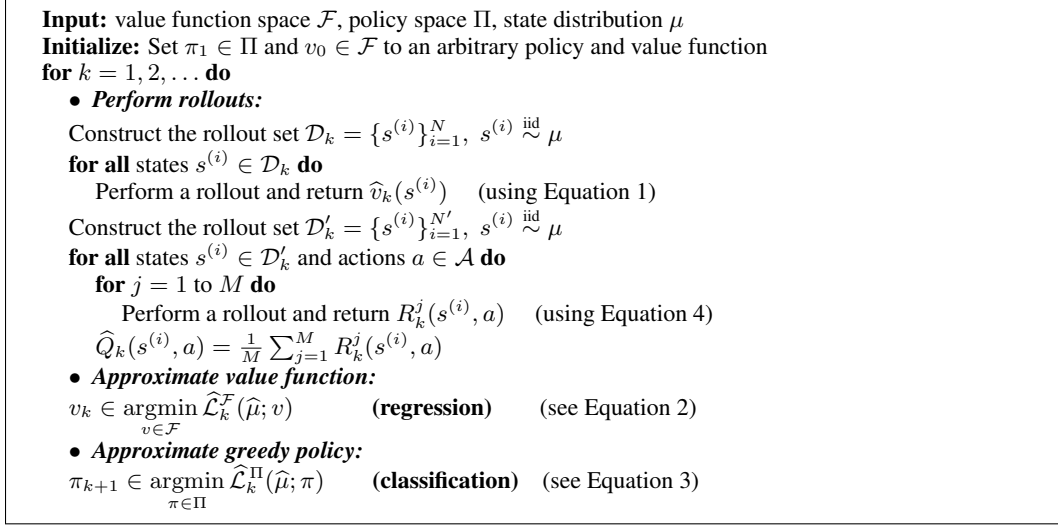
**Input:** value function space $\mathcal{F}$, policy space $\Pi$, state distribution $\mu$
**Initialize:** Set $\pi_1 \in \Pi$ and $v_0 \in \mathcal{F}$ to an arbitrary policy and value function
**for** $k = 1, 2, \dots$ **do**
• ***Perform rollouts:***
Construct the rollout set $\mathcal{D}_k = \{s^{(i)}\}_{i=1}^{N},\ s^{(i)} \overset{\text{iid}}{\sim} \mu$
**for all** states $s^{(i)} \in \mathcal{D}_k$ **do**
Perform a rollout and return $\widehat{v}_k(s^{(i)})$ (using Equation 1)
Construct the rollout set $\mathcal{D}'_k = \{s^{(i)}\}_{i=1}^{N'},\ s^{(i)} \overset{\text{iid}}{\sim} \mu$
**for all** states $s^{(i)} \in \mathcal{D}'_k$ and actions $a \in \mathcal{A}$ **do**
**for** $j = 1$ to $M$ **do**
Perform a rollout and return $R_k^j(s^{(i)}, a)$ (using Equation 4)
$\widehat{Q}_k(s^{(i)}, a) = \frac{1}{M}\sum_{j=1}^{M} R_k^j(s^{(i)}, a)$
• ***Approximate value function:***
$v_k \in \underset{v \in \mathcal{F}}{\operatorname{argmin}}\ \widehat{\mathcal{L}}_k^{\mathcal{F}}(\widehat{\mu}; v)$ **(regression)** (see Equation 2)
• ***Approximate greedy policy:***
$\pi_{k+1} \in \underset{\pi \in \Pi}{\operatorname{argmin}}\ \widehat{\mathcal{L}}_k^{\Pi}(\widehat{\mu}; \pi)$ **(classification)** (see Equation 3)